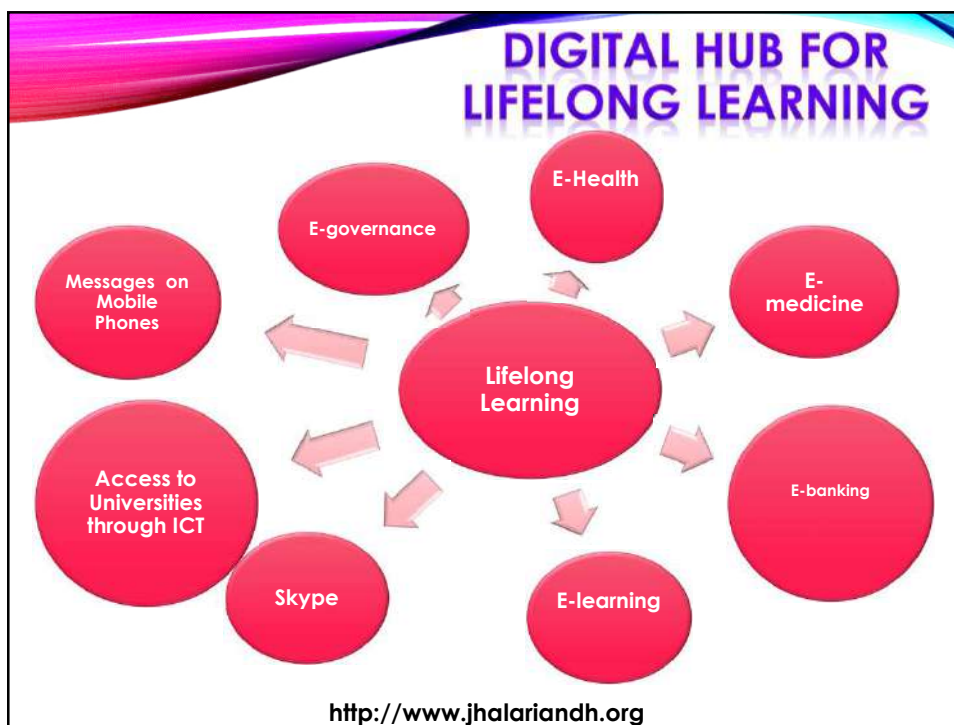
DIGITAL HUB FOR LIFELONG LEARNING

E-Health

E-governance

Messages on Mobile Phones

E-medicine

Lifelong Learning

Access to Universities through ICT

E-banking

Skype

E-learning

http://www.jhalariandh.org